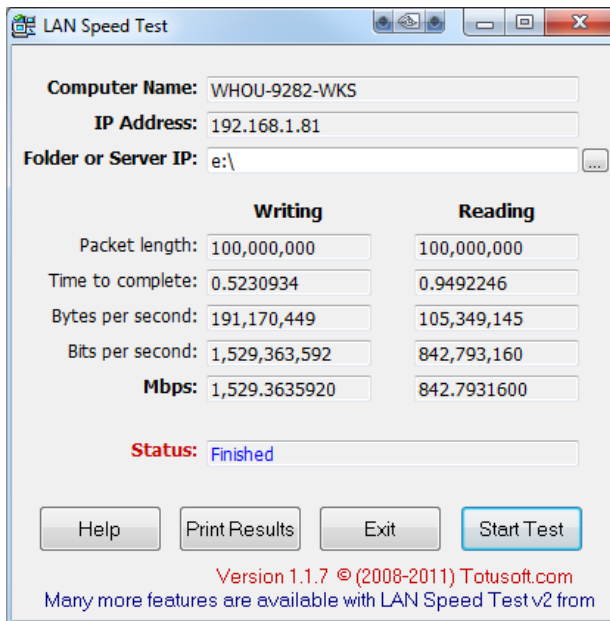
LAN Speed Test

Computer Name: WHOU-9282-WKS
IP Address: 192.168.1.81
Folder or Server IP: e:\ ...

| | Writing | Reading |
|---|---|---|
| Packet length: | 100,000,000 | 100,000,000 |
| Time to complete: | 0.5230934 | 0.9492246 |
| Bytes per second: | 191,170,449 | 105,349,145 |
| Bits per second: | 1,529,363,592 | 842,793,160 |
| Mbps: | 1,529.3635920 | 842.7931600 |

Status: Finished

Help | Print Results | Exit | Start Test

Version 1.1.7 © (2008-2011) Totusoft.com
Many more features are available with LAN Speed Test v2 from